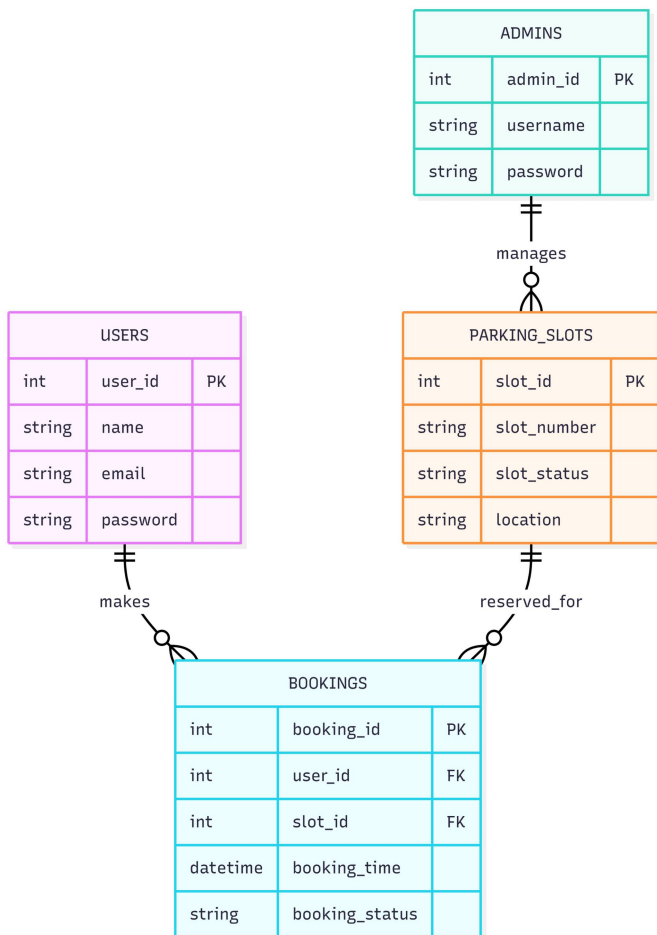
ADMINS

| int | admin_id | PK |
|---|---|---|
| string | username | |
| string | password | |

manages

USERS

| int | user_id | PK |
|---|---|---|
| string | name | |
| string | email | |
| string | password | |

PARKING_SLOTS

| int | slot_id | PK |
|---|---|---|
| string | slot_number | |
| string | slot_status | |
| string | location | |

makes

reserved_for

BOOKINGS

| int | booking_id | PK |
|---|---|---|
| int | user_id | FK |
| int | slot_id | FK |
| datetime | booking_time | |
| string | booking_status | |